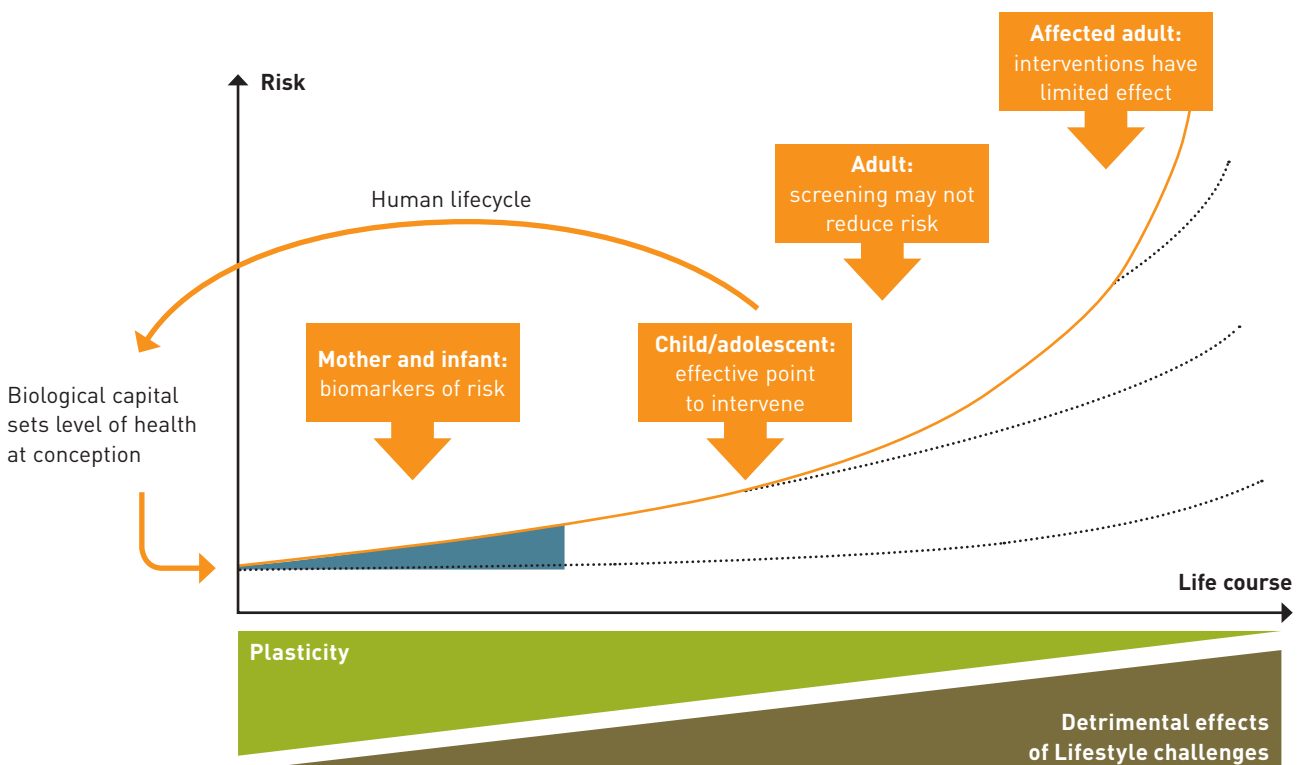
Risk

Affected adult: interventions have limited effect

Adult: screening may not reduce risk

Human lifecycle

Mother and infant: biomarkers of risk

Child/adolescent: effective point to intervene

Biological capital sets level of health at conception

Life course

Plasticity

Detrimental effects of Lifestyle challenges